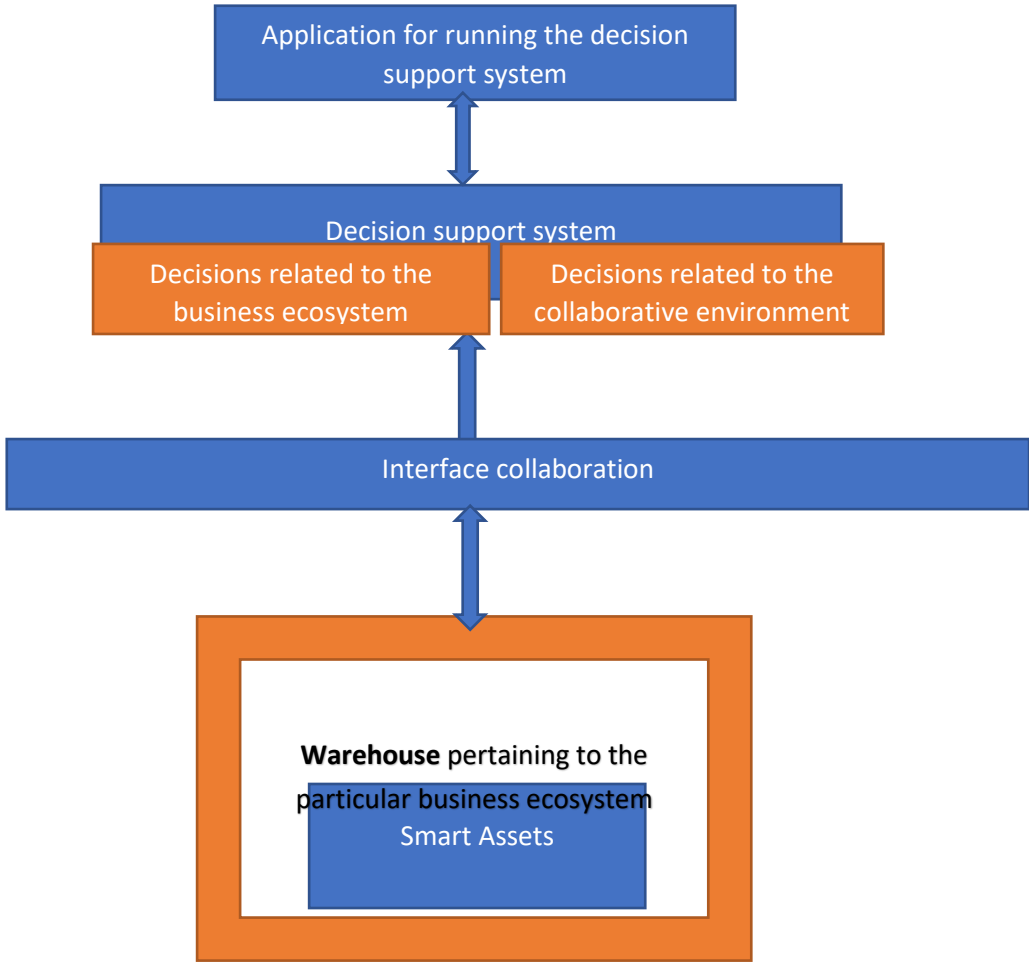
Application for running the decision support system

Decision support system

Decisions related to the business ecosystem

Decisions related to the collaborative environment

Interface collaboration

**Warehouse** pertaining to the particular business ecosystem

Smart Assets